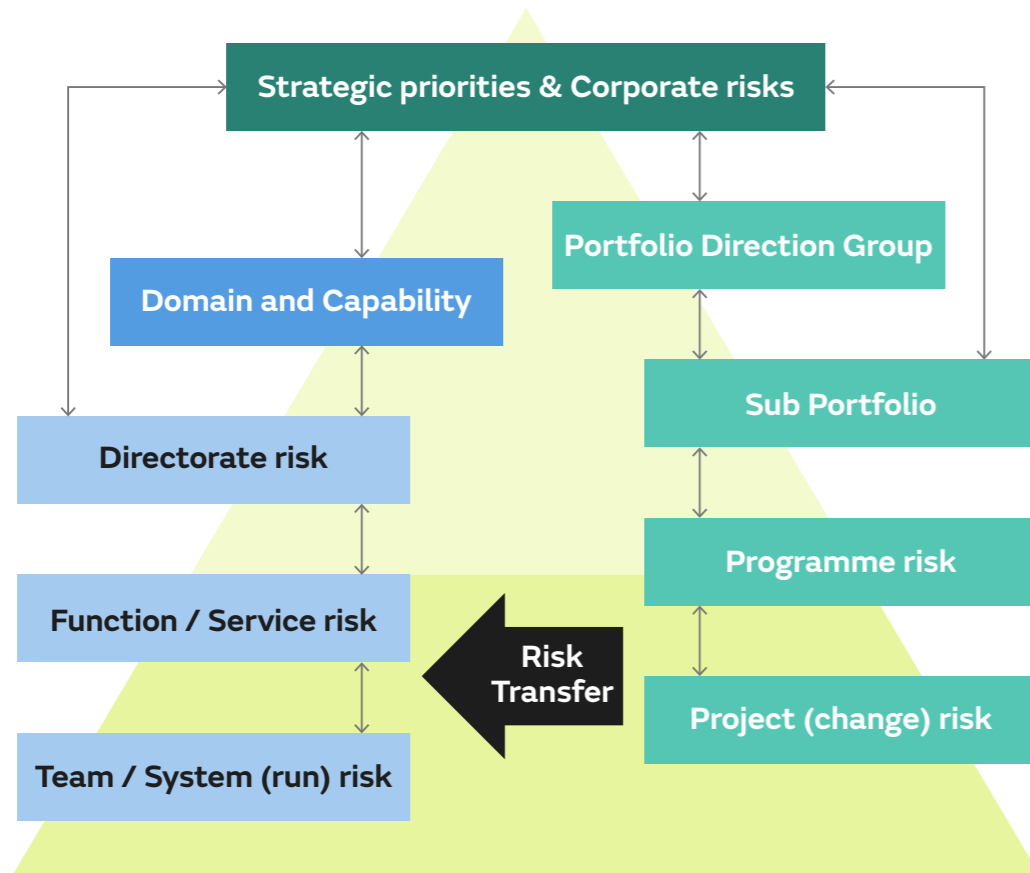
Strategic priorities & Corporate risks

Portfolio Direction Group

Domain and Capability

Sub Portfolio

Directorate risk

Programme risk

Function / Service risk

Risk Transfer

Project (change) risk

Team / System (run) risk